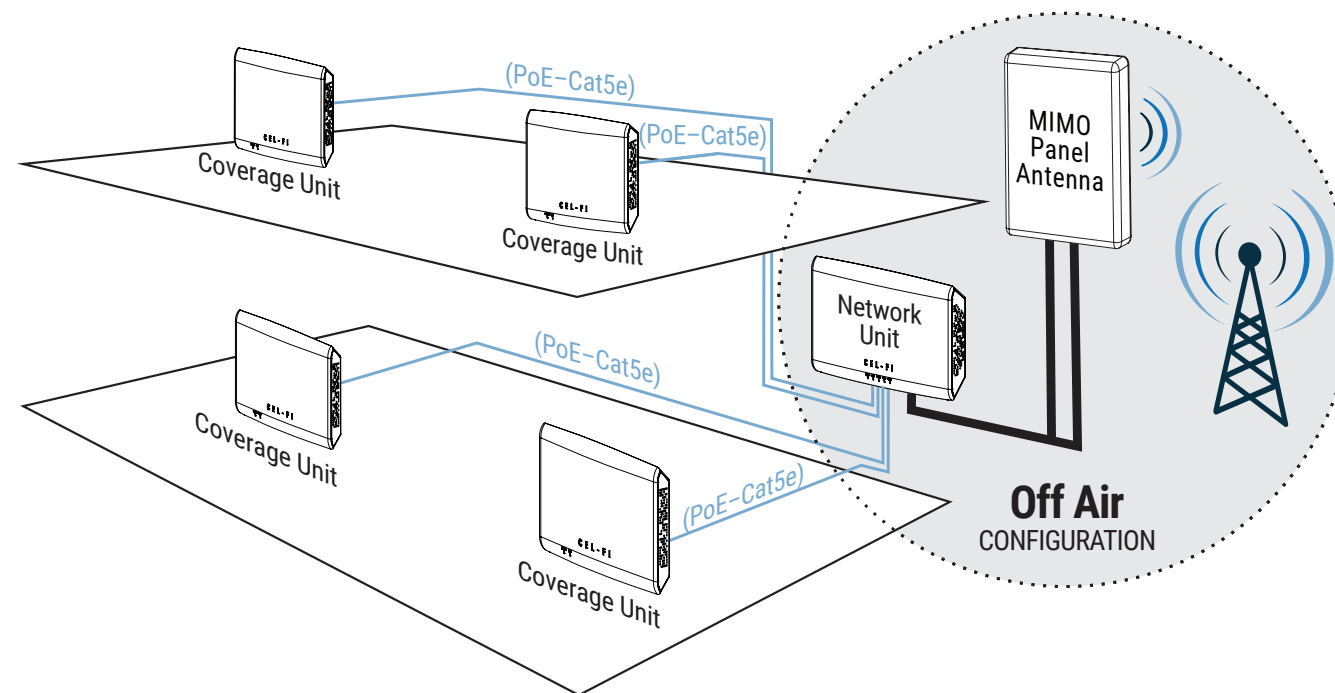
(PoE–Cat5e)

CEL-FI
Coverage Unit

(PoE–Cat5e)

CEL-FI
Coverage Unit

MIMO Panel Antenna

Network Unit
CEL-FI

(PoE–Cat5e)

CEL-FI
Coverage Unit

(PoE–Cat5e)

CEL-FI
Coverage Unit

Off Air
CONFIGURATION